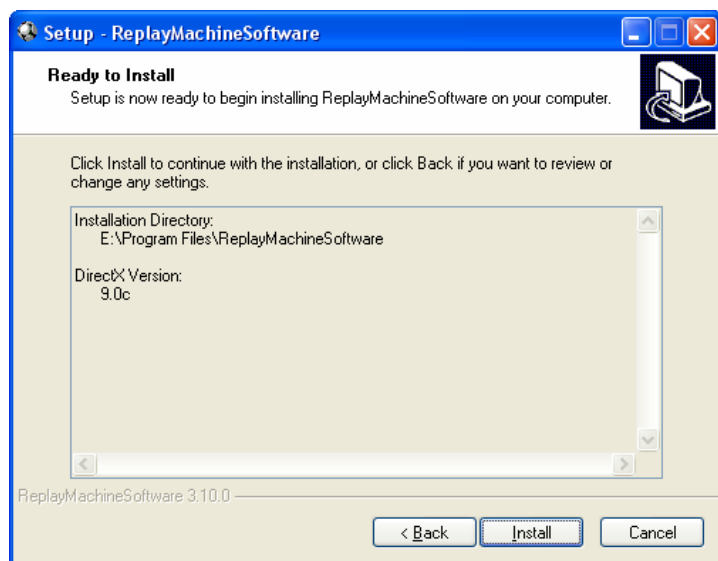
Setup - ReplayMachineSoftware

Ready to Install
Setup is now ready to begin installing ReplayMachineSoftware on your computer.

Click Install to continue with the installation, or click Back if you want to review or change any settings.

Installation Directory:
E:\Program Files\ReplayMachineSoftware

DirectX Version:
9.0c

ReplayMachineSoftware 3.10.0

< Back
Install
Cancel